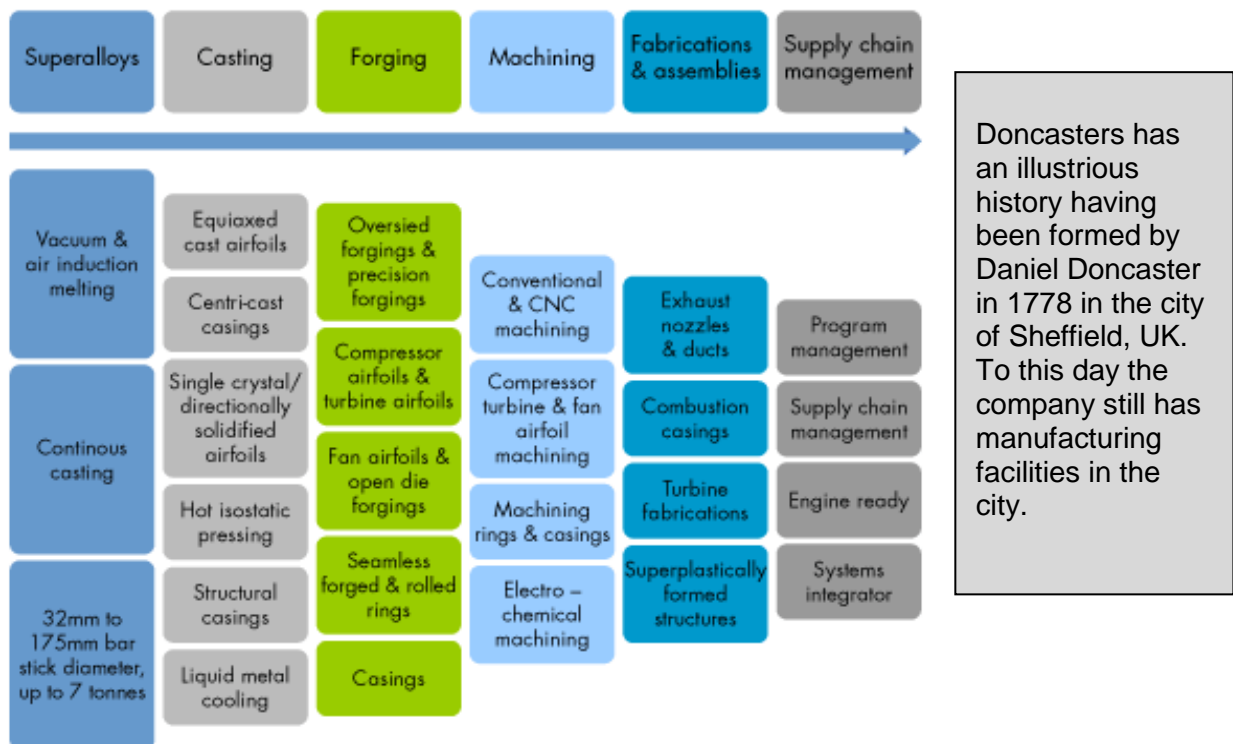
Superalloys

Casting

Forging

Machining

Fabrications & assemblies

Supply chain management

Vacuum & air induction melting

Continous casting

32mm to 175mm bar stick diameter, up to 7 tonnes

Equiaxed cast airfoils

Centri-cast casings

Single crystal/ directionally solidified airfoils

Hot isostatic pressing

Structural casings

Liquid metal cooling

Oversied forgings & precision forgings

Compressor airfoils & turbine airfoils

Fan airfoils & open die forgings

Seamless forged & rolled rings

Casings

Conventional & CNC machining

Compressor turbine & fan airfoil machining

Machining rings & casings

Electro – chemical machining

Exhaust nozzles & ducts

Combustion casings

Turbine fabrications

Superplastically formed structures

Program management

Supply chain management

Engine ready

Systems integrator

Doncasters has an illustrious history having been formed by Daniel Doncaster in 1778 in the city of Sheffield, UK. To this day the company still has manufacturing facilities in the city.